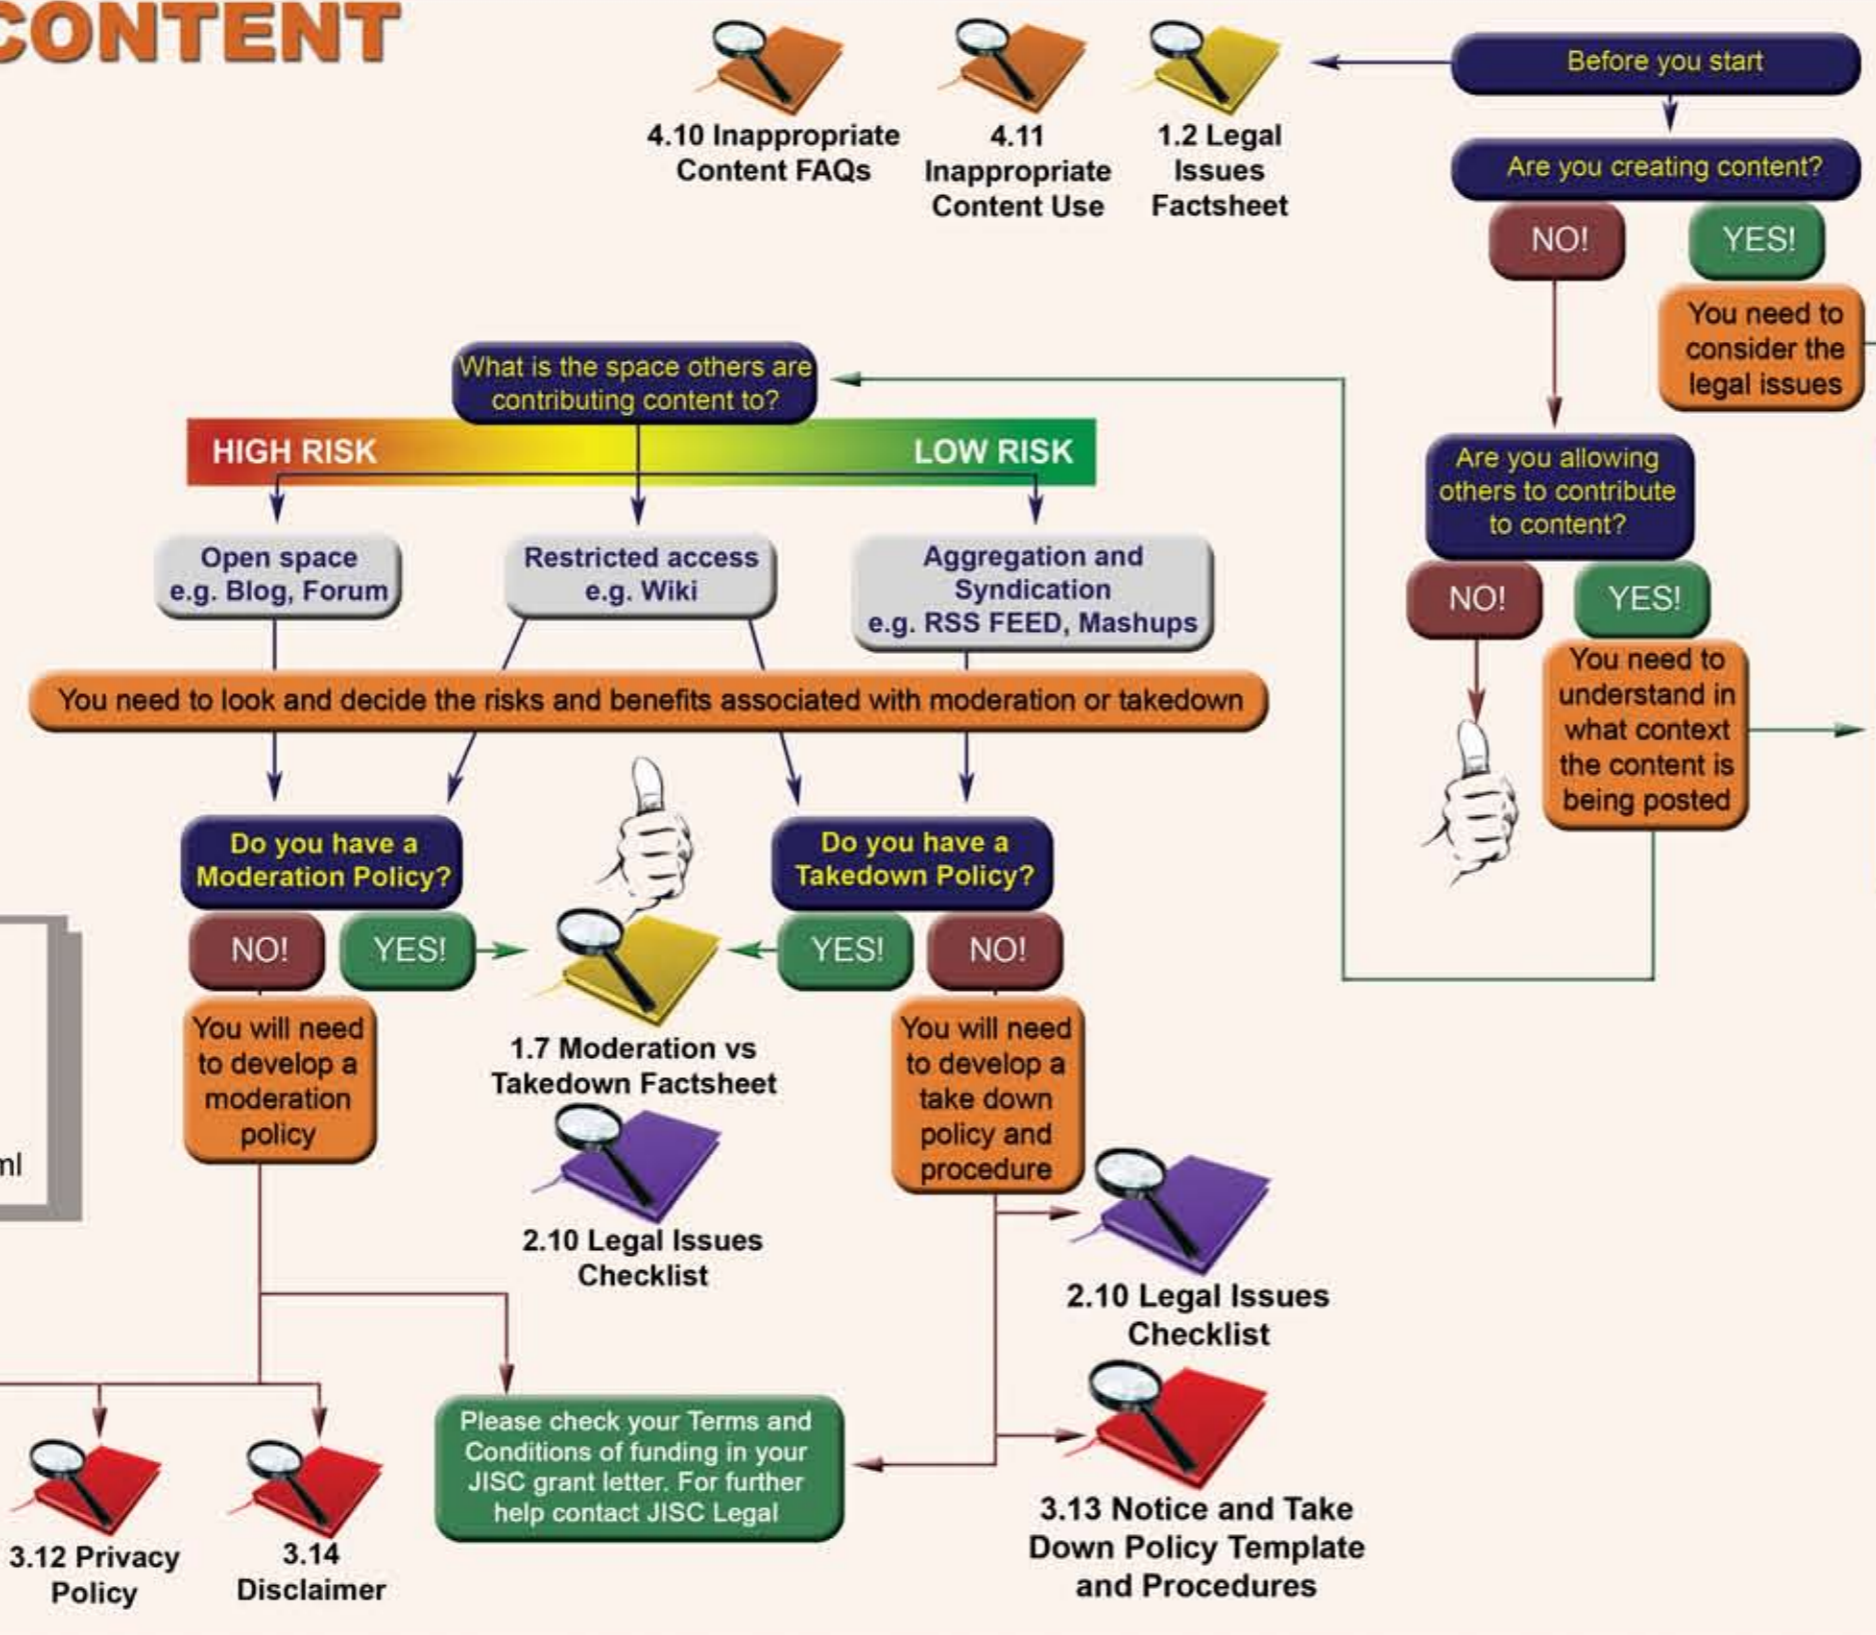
CONTENT

4.10 Inappropriate Content FAQs

4.11 Inappropriate Content Use

1.2 Legal Issues Factsheet

Before you start

Are you creating content?

NO!

YES!

You need to consider the legal issues

What is the space others are contributing content to?

HIGH RISK

LOW RISK

Are you allowing others to contribute to content?

NO!

YES!

You need to understand in what context the content is being posted

Open space e.g. Blog, Forum

Restricted access e.g. Wiki

Aggregation and Syndication e.g. RSS FEED, Mashups

You need to look and decide the risks and benefits associated with moderation or takedown

Do you have a Moderation Policy?

NO!

YES!

Do you have a Takedown Policy?

YES!

NO!

You will need to develop a moderation policy

1.7 Moderation vs Takedown Factsheet

You will need to develop a take down policy and procedure

2.10 Legal Issues Checklist

2.10 Legal Issues Checklist

ml

Please check your Terms and Conditions of funding in your JISC grant letter. For further help contact JISC Legal

3.12 Privacy Policy

3.14 Disclaimer

3.13 Notice and Take Down Policy Template and Procedures